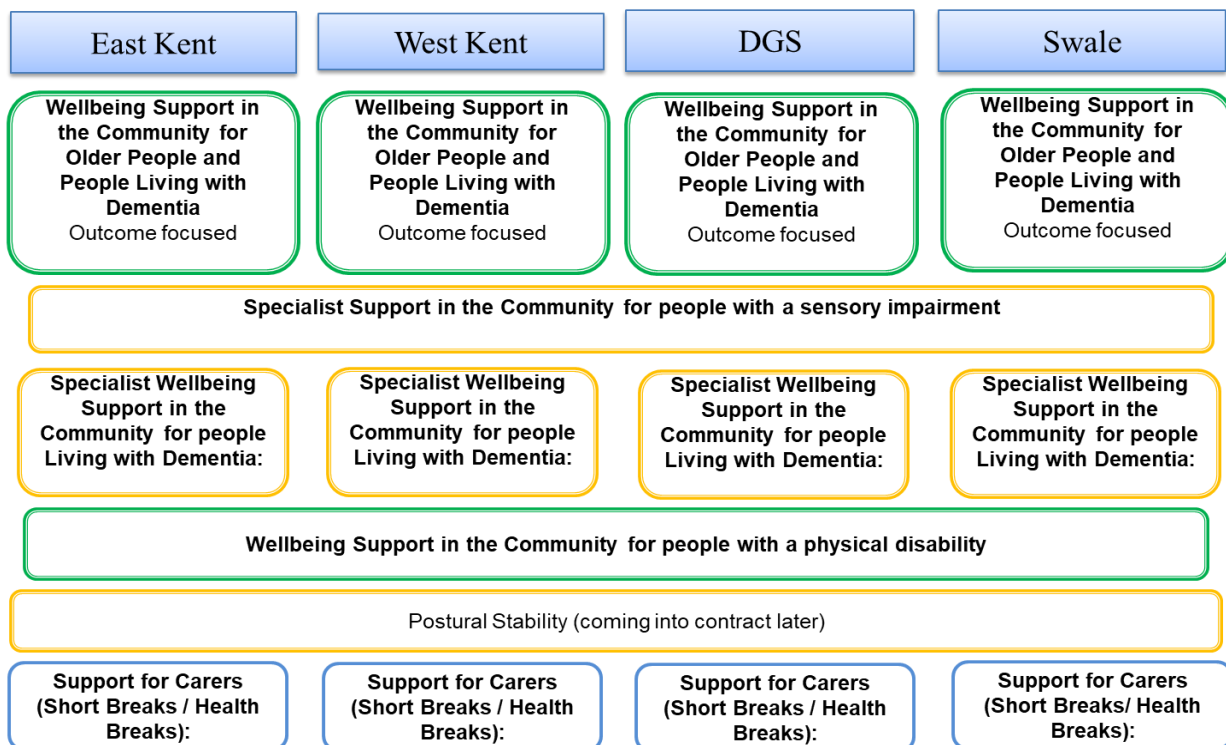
East Kent

West Kent

DGS

Swale

Wellbeing Support in the Community for Older People and People Living with Dementia
Outcome focused

Wellbeing Support in the Community for Older People and People Living with Dementia
Outcome focused

Wellbeing Support in the Community for Older People and People Living with Dementia
Outcome focused

Wellbeing Support in the Community for Older People and People Living with Dementia
Outcome focused

Specialist Support in the Community for people with a sensory impairment

Specialist Wellbeing Support in the Community for people Living with Dementia:

Specialist Wellbeing Support in the Community for people Living with Dementia:

Specialist Wellbeing Support in the Community for people Living with Dementia:

Specialist Wellbeing Support in the Community for people Living with Dementia:

Wellbeing Support in the Community for people with a physical disability

Postural Stability (coming into contract later)

Support for Carers (Short Breaks / Health Breaks):

Support for Carers (Short Breaks / Health Breaks):

Support for Carers (Short Breaks / Health Breaks):

Support for Carers (Short Breaks/ Health Breaks):